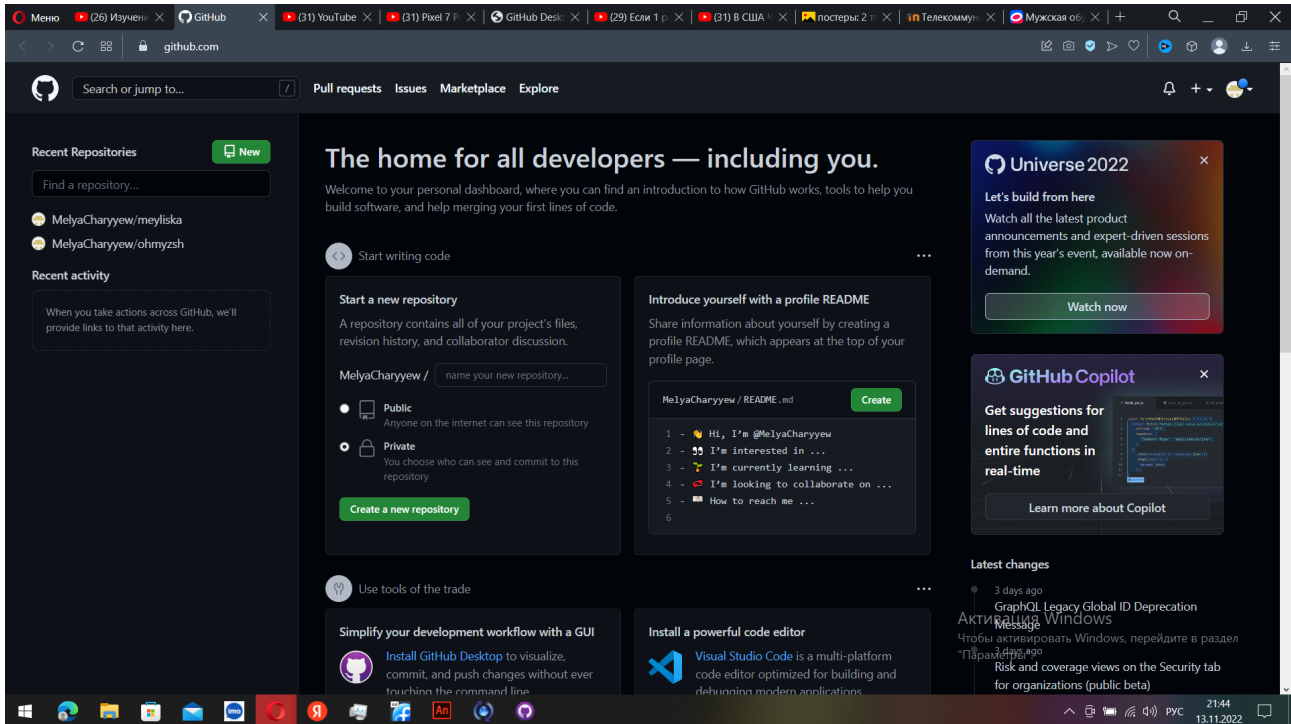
Меню (26) Изучение GitHub (31) YouTube (31) Pixel 7 P GitHub Desk (29) Если 1 р (31) В США постеры: 2 т Телекоммун Мужская об

github.com

Search or jump to... / Pull requests Issues Marketplace Explore

Recent Repositories New

Find a repository...

MelyaCharyyew/meyliska

MelyaCharyyew/ohmyzsh

Recent activity

When you take actions across GitHub, we'll provide links to that activity here.

The home for all developers — including you.

Welcome to your personal dashboard, where you can find an introduction to how GitHub works, tools to help you build software, and help merging your first lines of code.

Start writing code

Start a new repository

A repository contains all of your project's files, revision history, and collaborator discussion.

MelyaCharyyew / name your new repository...

Public
Anyone on the internet can see this repository

Private
You choose who can see and commit to this repository

Create a new repository

Introduce yourself with a profile README

Share information about yourself by creating a profile README, which appears at the top of your profile page.

MelyaCharyyew / README.md Create

1 - 👋 Hi, I'm @MelyaCharyyew
2 - 👀 I'm interested in ...
3 - 🌱 I'm currently learning ...
4 - 💞 I'm looking to collaborate on ...
5 - 📫 How to reach me ...
6

Use tools of the trade

Simplify your development workflow with a GUI

Install GitHub Desktop to visualize, commit, and push changes without ever touching the command line

Install a powerful code editor

Visual Studio Code is a multi-platform code editor optimized for building and debugging modern applications

Universe 2022

Let's build from here

Watch all the latest product announcements and expert-driven sessions from this year's event, available now on-demand.

Watch now

GitHub Copilot

Get suggestions for lines of code and entire functions in real-time

Learn more about Copilot

Latest changes

3 days ago
GraphQL Legacy Global ID Deprecation Message

3 days ago
Risk and coverage views on the Security tab for organizations (public beta)

Активация Windows
Чтобы активировать Windows, перейдите в раздел "Параметры".

РУС 21:44 13.11.2022